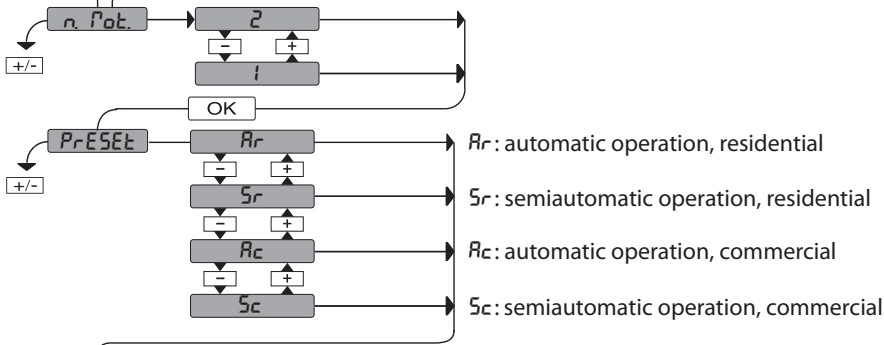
n. Mot.
2
−
+
1
+/−
OK
PrESEt
Ar
−
+
Sr
−
+
Ac
−
+
Sc
+/−
Ar: automatic operation, residential
Sr: semiautomatic operation, residential
Ac: automatic operation, commercial
Sc: semiautomatic operation, commercial